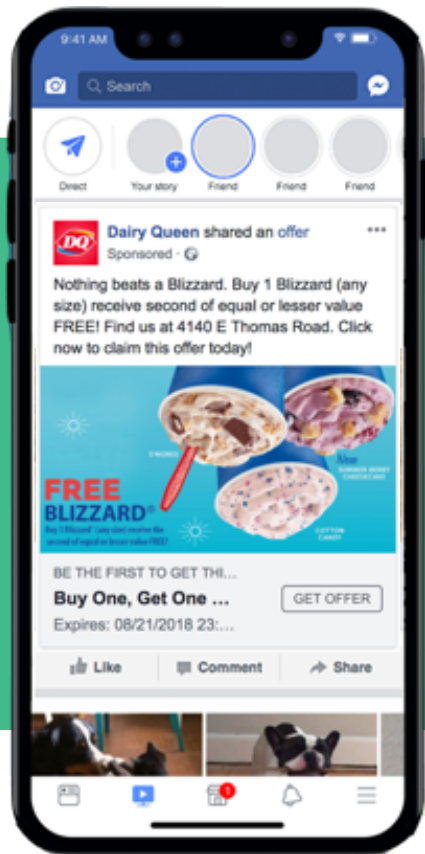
9:41 AM

Search

Direct
Your story
Friend
Friend
Friend

DQ
Dairy Queen shared an offer
Sponsored ·

Nothing beats a Blizzard. Buy 1 Blizzard (any size) receive second of equal or lesser value FREE! Find us at 4140 E Thomas Road. Click now to claim this offer today!

OREO
New
SUMMER BERRY CHEESECAKE
FREE BLIZZARD®
Buy 1 Blizzard (any size) receive the second of equal or lesser value FREE!
COTTON CANDY

BE THE FIRST TO GET THI...
Buy One, Get One ...
Expires: 08/21/2018 23:...
GET OFFER

Like
Comment
Share

1